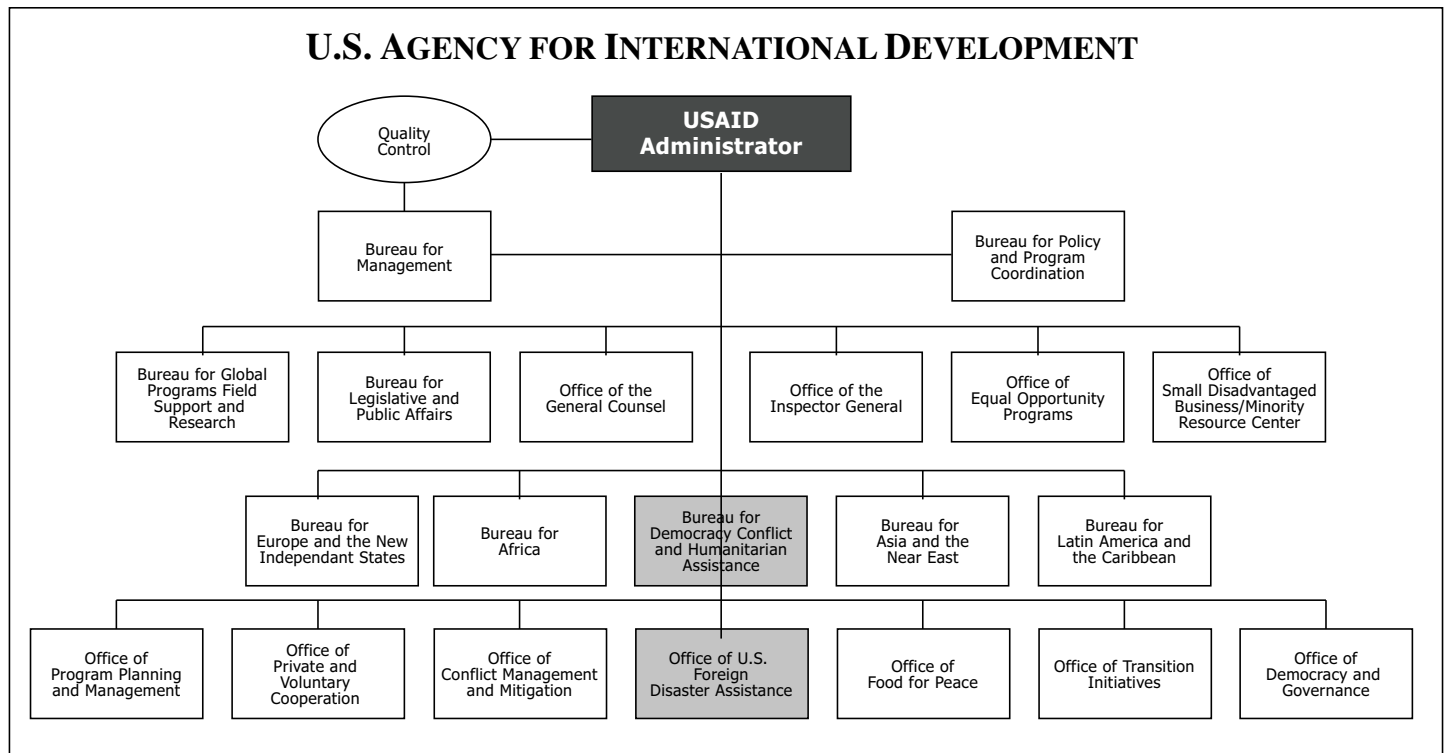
U.S. AGENCY FOR INTERNATIONAL DEVELOPMENT

Quality Control

USAID Administrator

Bureau for Management

Bureau for Policy and Program Coordination

Bureau for Global Programs Field Support and Research

Bureau for Legislative and Public Affairs

Office of the General Counsel

Office of the Inspector General

Office of Equal Opportunity Programs

Office of Small Disadvantaged Business/Minority Resource Center

Bureau for Europe and the New Independant States

Bureau for Africa

Bureau for Democracy Conflict and Humanitarian Assistance

Bureau for Asia and the Near East

Bureau for Latin America and the Caribbean

Office of Program Planning and Management

Office of Private and Voluntary Cooperation

Office of Conflict Management and Mitigation

Office of U.S. Foreign Disaster Assistance

Office of Food for Peace

Office of Transition Initiatives

Office of Democracy and Governance